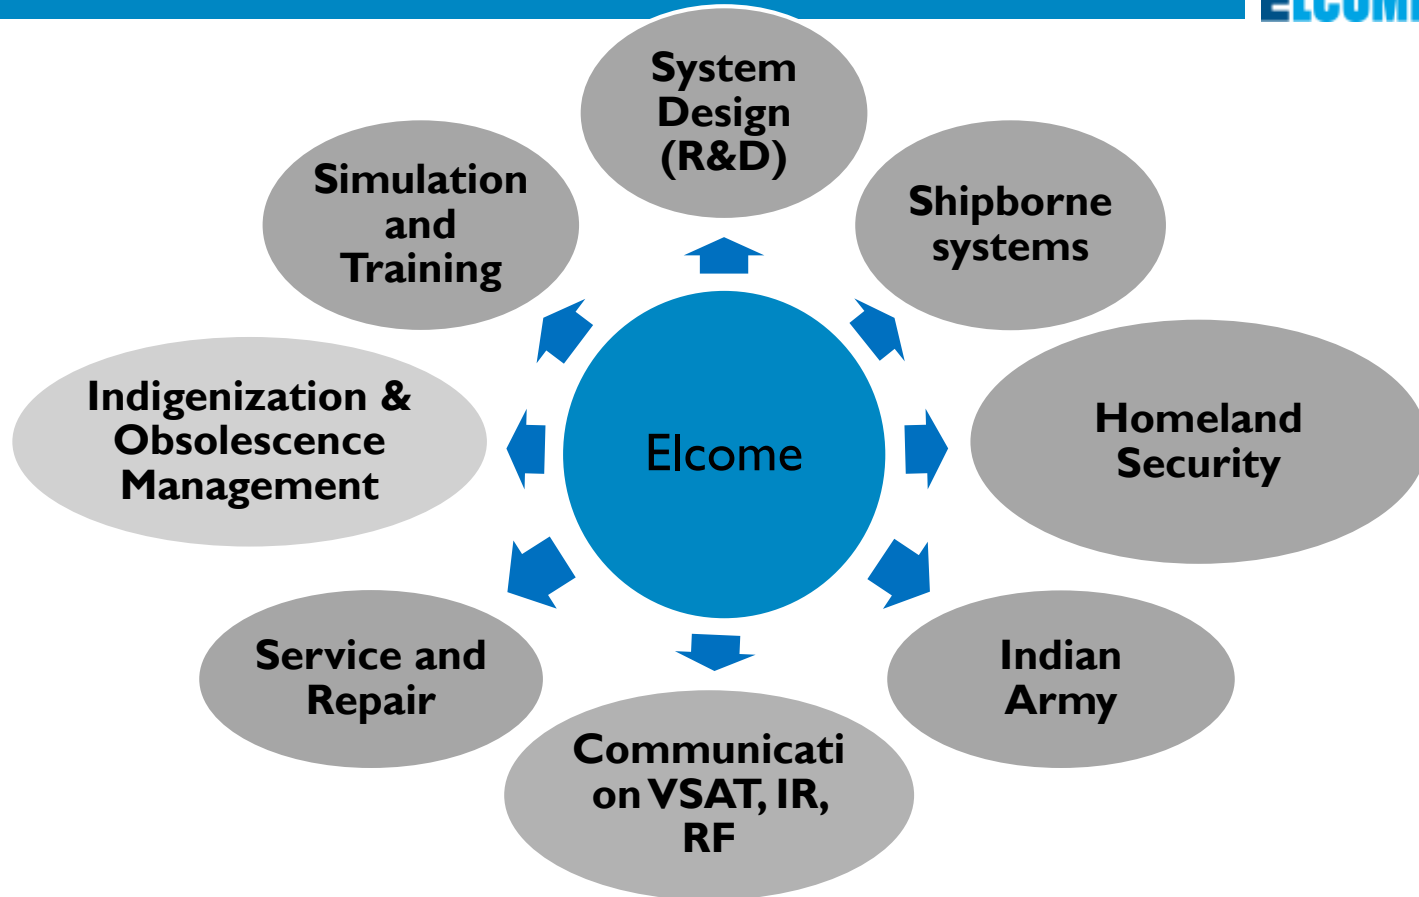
ELCOM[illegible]

System Design (R&D)

Simulation and Training

Shipborne systems

Indigenization & Obsolescence Management

Elcome

Homeland Security

Service and Repair

Indian Army

Communicati on VSAT, IR, RF